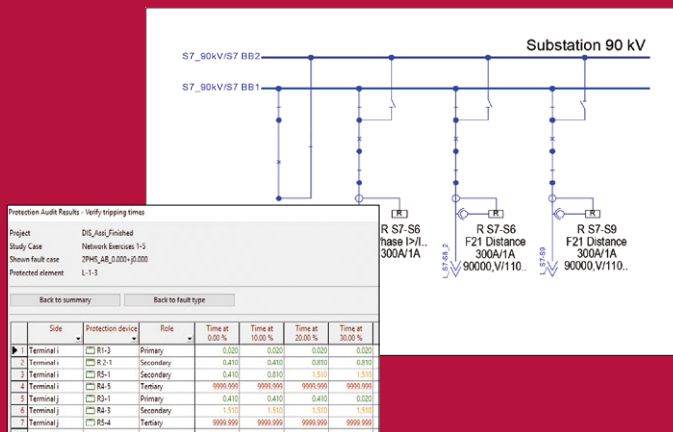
Substation 90 kV

S7_90kV/S7 BB2

S7_90kV/S7 BB1

R

R S7-S6
Phase I>/I..
300A/1A

L_S7-S6_2

R

R S7-S6
F21 Distance
300A/1A
90000,V/110..

L_S7-S9

R

R S7-S9
F21 Distance
300A/1A
90000,V/110..

Protection Audit Results - Verify tripping times

Project DIS_Assi_Finished
Study Case Network Exercises 1-5
Shown fault case 2PHS_AB_0.000+j0.000
Protected element L-1-3

Back to summary
Back to fault type

| | Side | Protection device | Role | Time at 0.00 % | Time at 10.00 % | Time at 20.00 % | Time at 30.00 % |
|---|---|---|---|---|---|---|---|
| 1 | Terminal i | R1-3 | Primary | 0.020 | 0.020 | 0.020 | 0.020 |
| 2 | Terminal i | R 2-1 | Secondary | 0.410 | 0.410 | 0.810 | 0.810 |
| 3 | Terminal i | R5-1 | Secondary | 0.410 | 0.810 | 1.510 | 1.510 |
| 4 | Terminal i | R4-5 | Tertiary | 9999.999 | 9999.999 | 9999.999 | 9999.999 |
| 5 | Terminal j | R3-1 | Primary | 0.410 | 0.410 | 0.410 | 0.020 |
| 6 | Terminal j | R4-3 | Secondary | 1.510 | 1.510 | 1.510 | 1.510 |
| 7 | Terminal j | R5-4 | Tertiary | 9999.999 | 9999.999 | 9999.999 | 9999.999 |